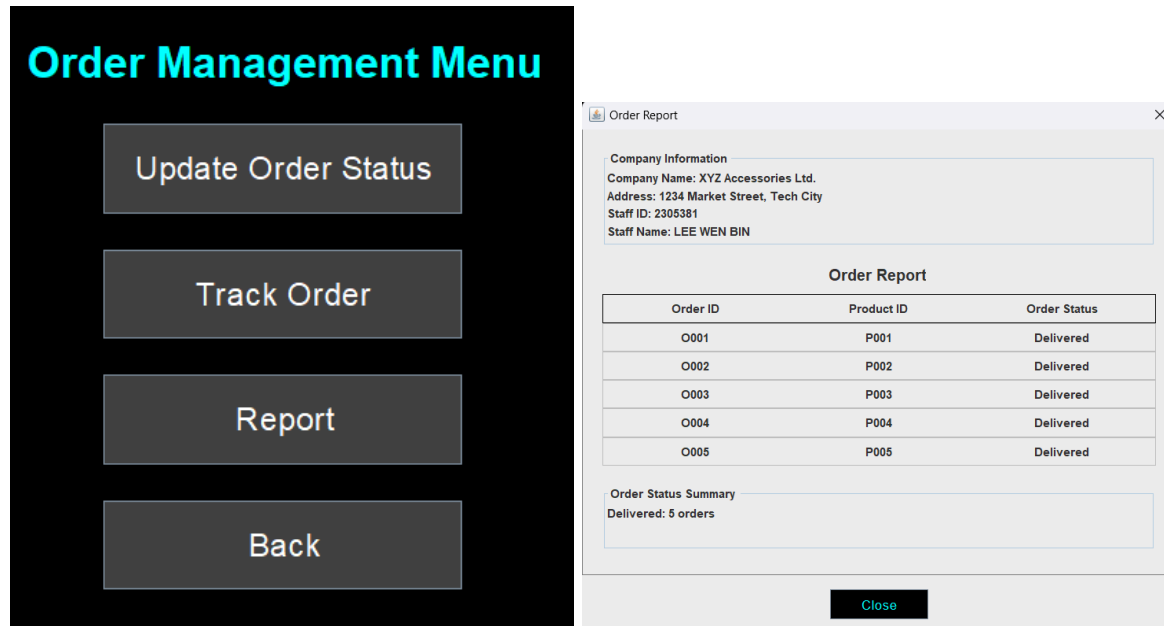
Order Management Menu

Update Order Status

Track Order

Report

Back

Order Report ×

Company Information
Company Name: XYZ Accessories Ltd.
Address: 1234 Market Street, Tech City
Staff ID: 2305381
Staff Name: LEE WEN BIN

Order Report

| Order ID | Product ID | Order Status |
|---|---|---|
| O001 | P001 | Delivered |
| O002 | P002 | Delivered |
| O003 | P003 | Delivered |
| O004 | P004 | Delivered |
| O005 | P005 | Delivered |

Order Status Summary
Delivered: 5 orders

Close